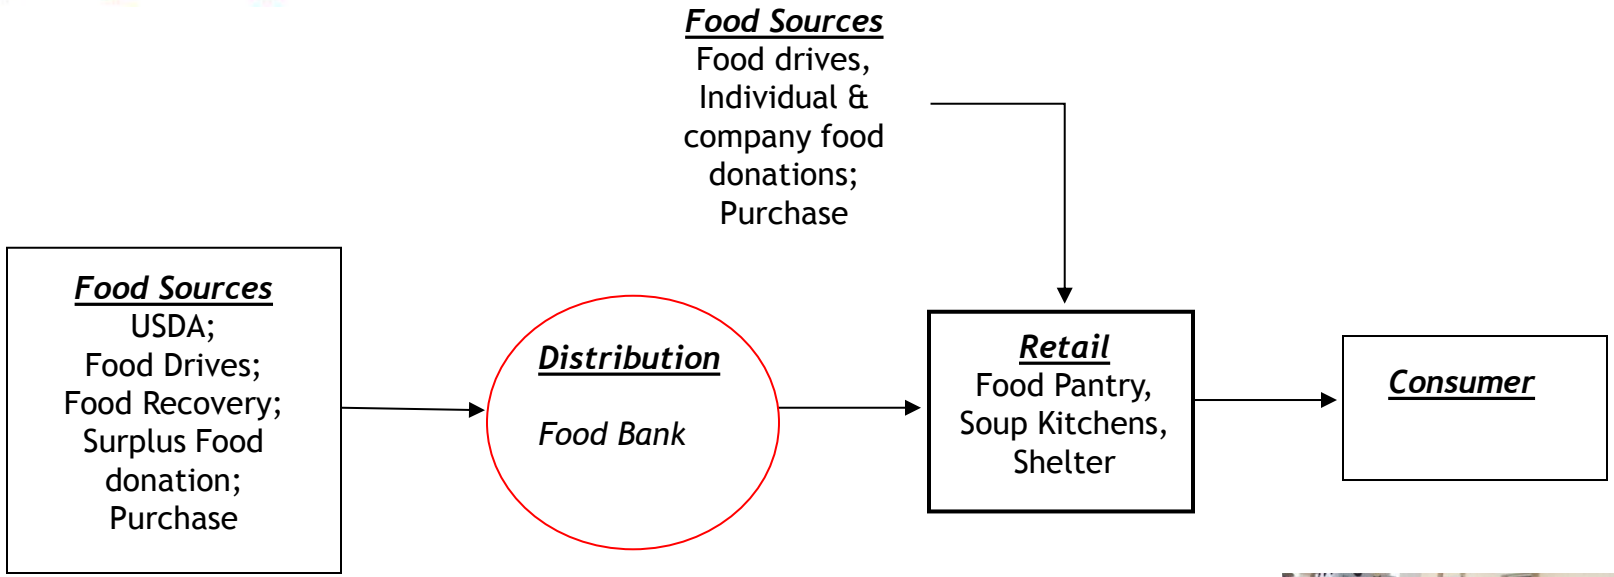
Food Sources
Food drives, Individual & company food donations; Purchase

Food Sources
USDA;
Food Drives;
Food Recovery;
Surplus Food donation;
Purchase

Distribution

Food Bank

Retail
Food Pantry, Soup Kitchens, Shelter

Consumer